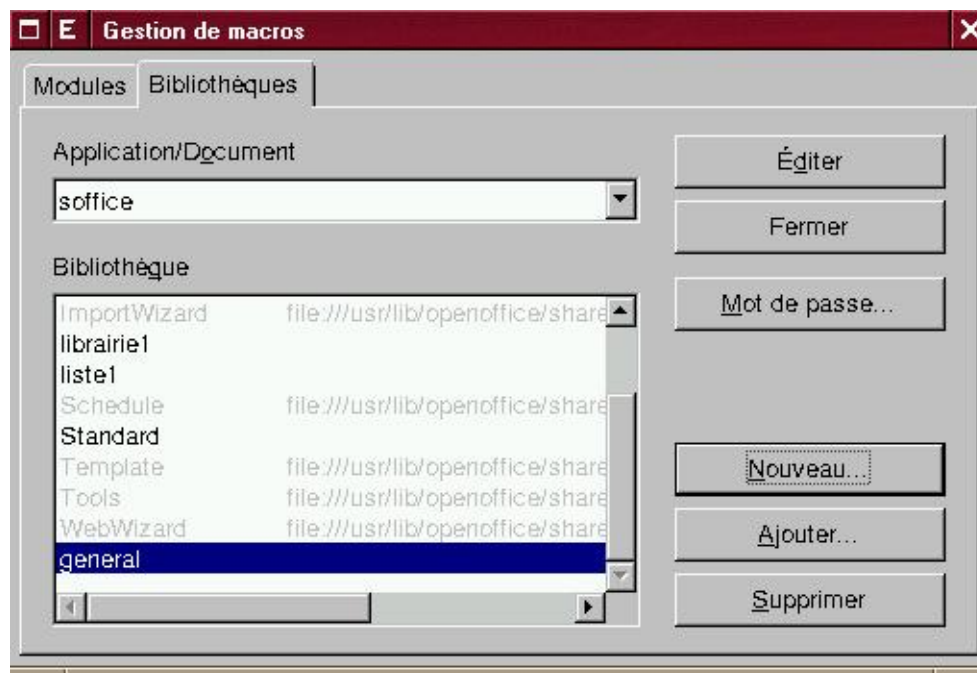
E Gestion de macros

Modules Bibliothèques

Application/Document

soffice

Bibliothèque

| | |
|---|---|
| ImportWizard | file:///usr/lib/openoffice/share |
| librairie1 | |
| liste1 | |
| Schedule | file:///usr/lib/openoffice/share |
| Standard | |
| Template | file:///usr/lib/openoffice/share |
| Tools | file:///usr/lib/openoffice/share |
| WebWizard | file:///usr/lib/openoffice/share |
| general | |

Éditer

Fermer

Mot de passe...

Nouveau...

Ajouter...

Supprimer